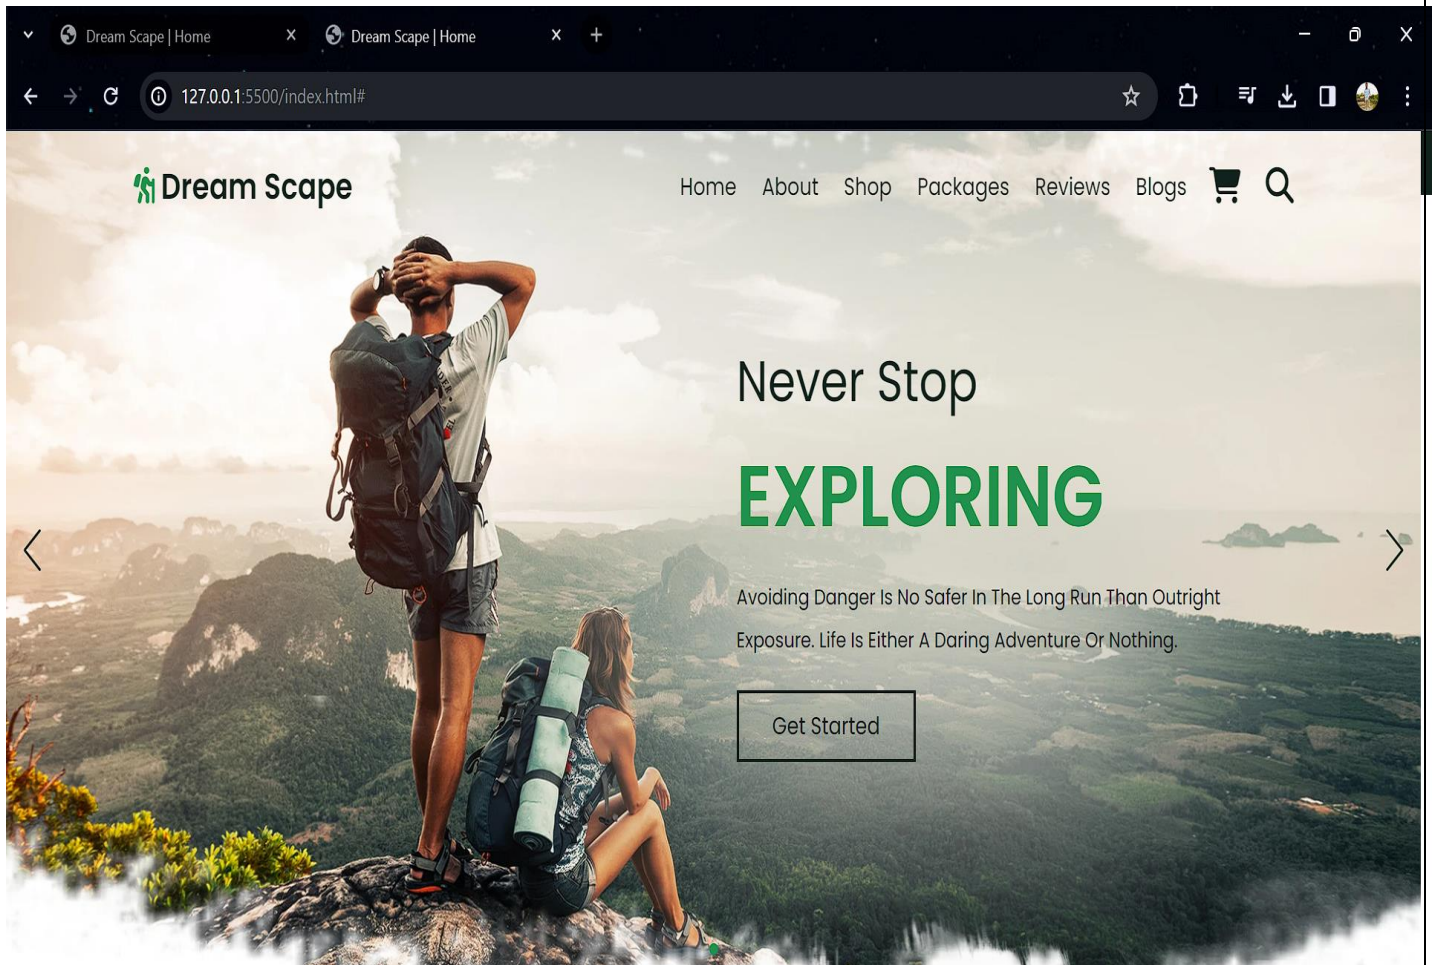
Dream Scape | Home
Dream Scape | Home
127.0.0.1:5500/index.html#

Dream Scape
Home About Shop Packages Reviews Blogs

Never Stop
EXPLORING
Avoiding Danger Is No Safer In The Long Run Than Outright Exposure. Life Is Either A Daring Adventure Or Nothing.
Get Started